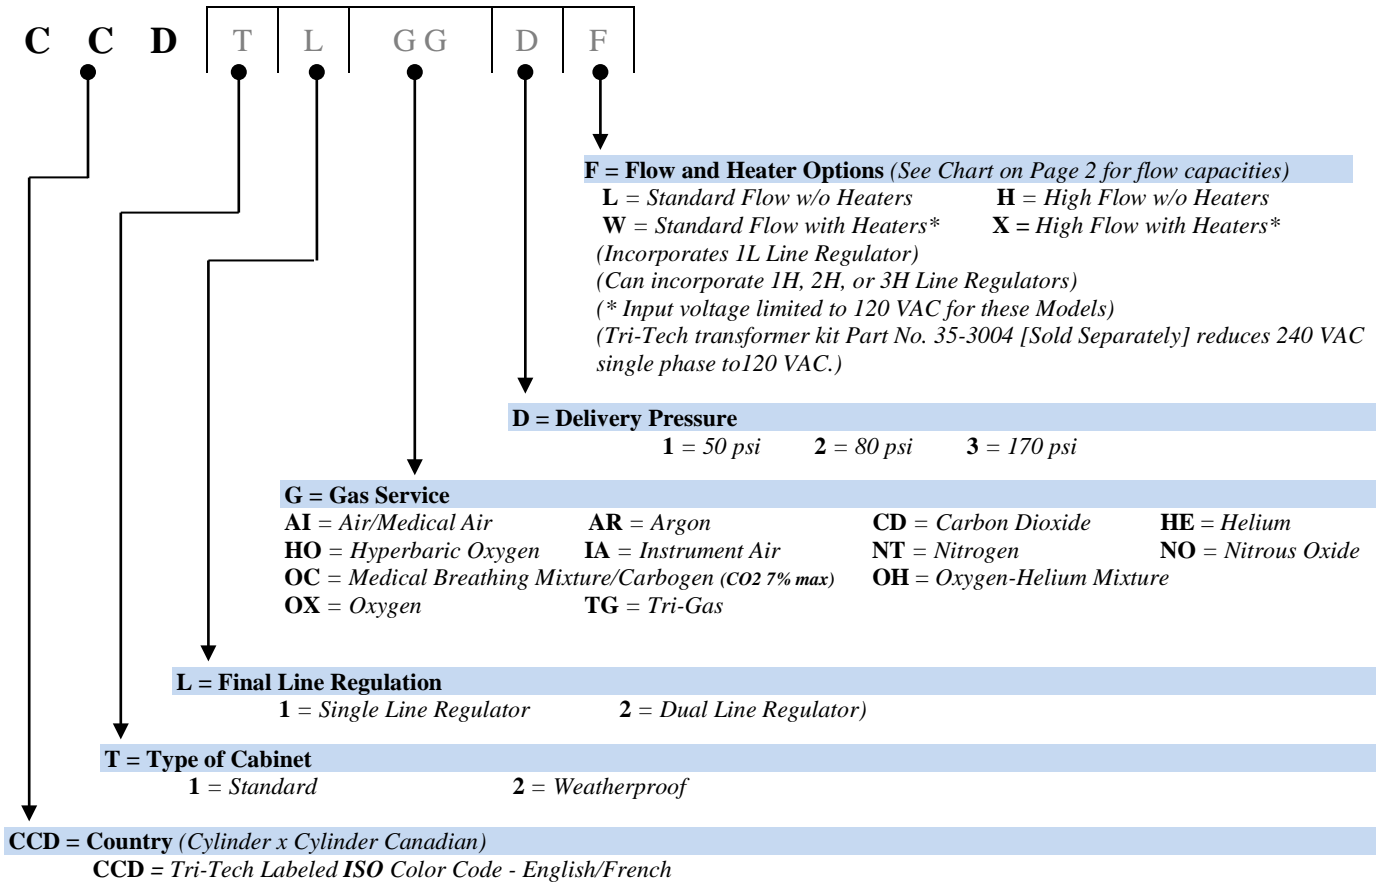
C C D | T | L | G G | D | F

F = Flow and Heater Options (See Chart on Page 2 for flow capacities)
L = Standard Flow w/o Heaters H = High Flow w/o Heaters
W = Standard Flow with Heaters* X = High Flow with Heaters*
(Incorporates 1L Line Regulator)
(Can incorporate 1H, 2H, or 3H Line Regulators)
(* Input voltage limited to 120 VAC for these Models)
(Tri-Tech transformer kit Part No. 35-3004 [Sold Separately] reduces 240 VAC single phase to120 VAC.)

D = Delivery Pressure
1 = 50 psi 2 = 80 psi 3 = 170 psi

G = Gas Service
AI = Air/Medical Air AR = Argon CD = Carbon Dioxide HE = Helium
HO = Hyperbaric Oxygen IA = Instrument Air NT = Nitrogen NO = Nitrous Oxide
OC = Medical Breathing Mixture/Carbogen (CO2 7% max) OH = Oxygen-Helium Mixture
OX = Oxygen TG = Tri-Gas

L = Final Line Regulation
1 = Single Line Regulator 2 = Dual Line Regulator)

T = Type of Cabinet
1 = Standard 2 = Weatherproof

CCD = Country (Cylinder x Cylinder Canadian)
CCD = Tri-Tech Labeled ISO Color Code - English/French